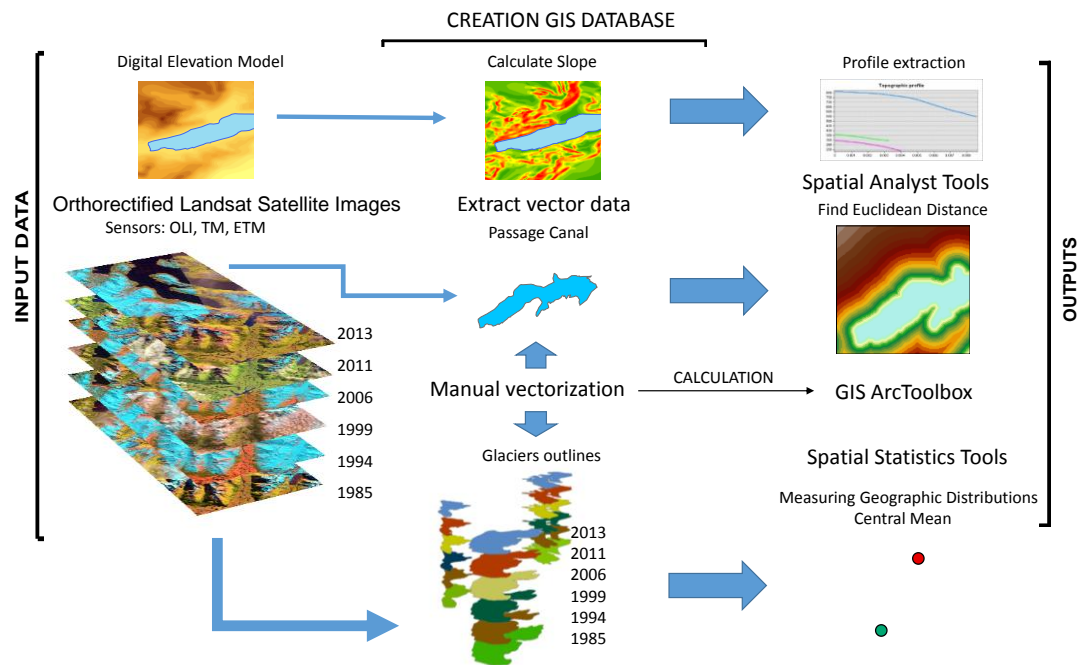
CREATION GIS DATABASE

INPUT DATA

Digital Elevation Model

Orthorectified Landsat Satellite Images
Sensors: OLI, TM, ETM

2013
2011
2006
1999
1994
1985

Calculate Slope

Extract vector data
Passage Canal

Manual vectorization

Glaciers outlines

2013
2011
2006
1999
1994
1985

CALCULATION

Profile extraction

Topographic profile

Spatial Analyst Tools
Find Euclidean Distance

GIS ArcToolbox

Spatial Statistics Tools

Measuring Geographic Distributions
Central Mean

OUTPUTS